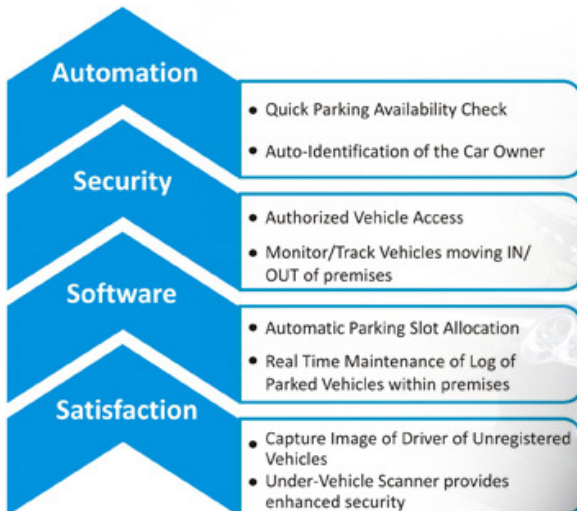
Automation

• Quick Parking Availability Check

• Auto-Identification of the Car Owner

Security

• Authorized Vehicle Access

• Monitor/Track Vehicles moving IN/ OUT of premises

Software

• Automatic Parking Slot Allocation

• Real Time Maintenance of Log of Parked Vehicles within premises

Satisfaction

• Capture Image of Driver of Unregistered Vehicles

• Under-Vehicle Scanner provides enhanced security